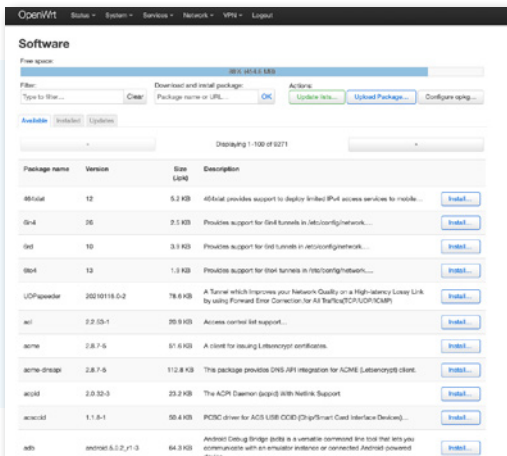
OpenWrt Status ▾ System ▾ Services ▾ Network ▾ VPN ▾ Logout

Software

Free space:

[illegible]

Filter: Type to filter... Clear

Download and install package: Package name or URL... OK

Actions: Update lists... Upload Package... Configure opkg...

Available Installed Updates

« Displaying 1-100 of 9271 »

| Package name | Version | Size (.ipk) | Description | |
|---|---|---|---|---|
| 464xlat | 12 | 5.2 KB | 464xlat provides support to deploy limited IPv4 access services to mobile... | Install... |
| 6in4 | 26 | 2.5 KB | Provides support for 6in4 tunnels in /etc/config/network... | Install... |
| 6rd | 10 | 3.9 KB | Provides support for 6rd tunnels in /etc/config/network... | Install... |
| 6to4 | 13 | 1.9 KB | Provides support for 6to4 tunnels in /etc/config/network... | Install... |
| UDPspeeder | 20210116.0-2 | 78.6 KB | A Tunnel which Improves your Network Quality on a High-latency Lossy Link by using Forward Error Correction,for All Traffics(TCP/UDP/ICMP) | Install... |
| acl | 2.2.53-1 | 20.9 KB | Access control list support... | Install... |
| acme | 2.8.7-5 | 51.6 KB | A client for issuing Letsencrypt certificates. | Install... |
| acme-dnsapi | 2.8.7-5 | 112.8 KB | This package provides DNS API integration for ACME (Letsencrypt) client. | Install... |
| acpid | 2.0.32-3 | 23.2 KB | The ACPI Daemon (acpid) With Netlink Support | Install... |
| acsccid | 1.1.8-1 | 50.4 KB | PC/SC driver for ACS USB CCID (Chip/Smart Card Interface Devices)... | Install... |
| adb | android.5.0.2_r1-3 | 64.3 KB | Android Debug Bridge (adb) is a versatile command line tool that lets you communicate with an emulator instance or connected Android-powered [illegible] | Install... |